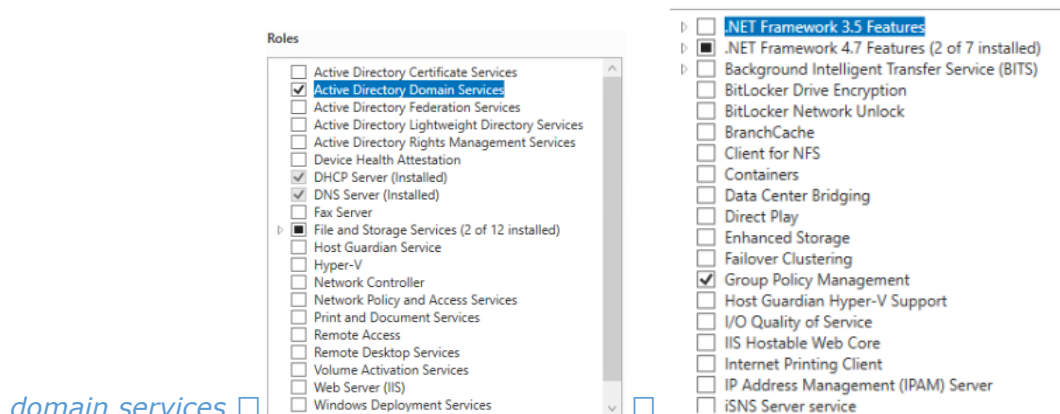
Roles

Active Directory Certificate Services
Active Directory Domain Services
Active Directory Federation Services
Active Directory Lightweight Directory Services
Active Directory Rights Management Services
Device Health Attestation
DHCP Server (Installed)
DNS Server (Installed)
Fax Server
File and Storage Services (2 of 12 installed)
Host Guardian Service
Hyper-V
Network Controller
Network Policy and Access Services
Print and Document Services
Remote Access
Remote Desktop Services
Volume Activation Services
Web Server (IIS)
Windows Deployment Services

domain services

.NET Framework 3.5 Features
.NET Framework 4.7 Features (2 of 7 installed)
Background Intelligent Transfer Service (BITS)
BitLocker Drive Encryption
BitLocker Network Unlock
BranchCache
Client for NFS
Containers
Data Center Bridging
Direct Play
Enhanced Storage
Failover Clustering
Group Policy Management
Host Guardian Hyper-V Support
I/O Quality of Service
IIS Hostable Web Core
Internet Printing Client
IP Address Management (IPAM) Server
iSNS Server service